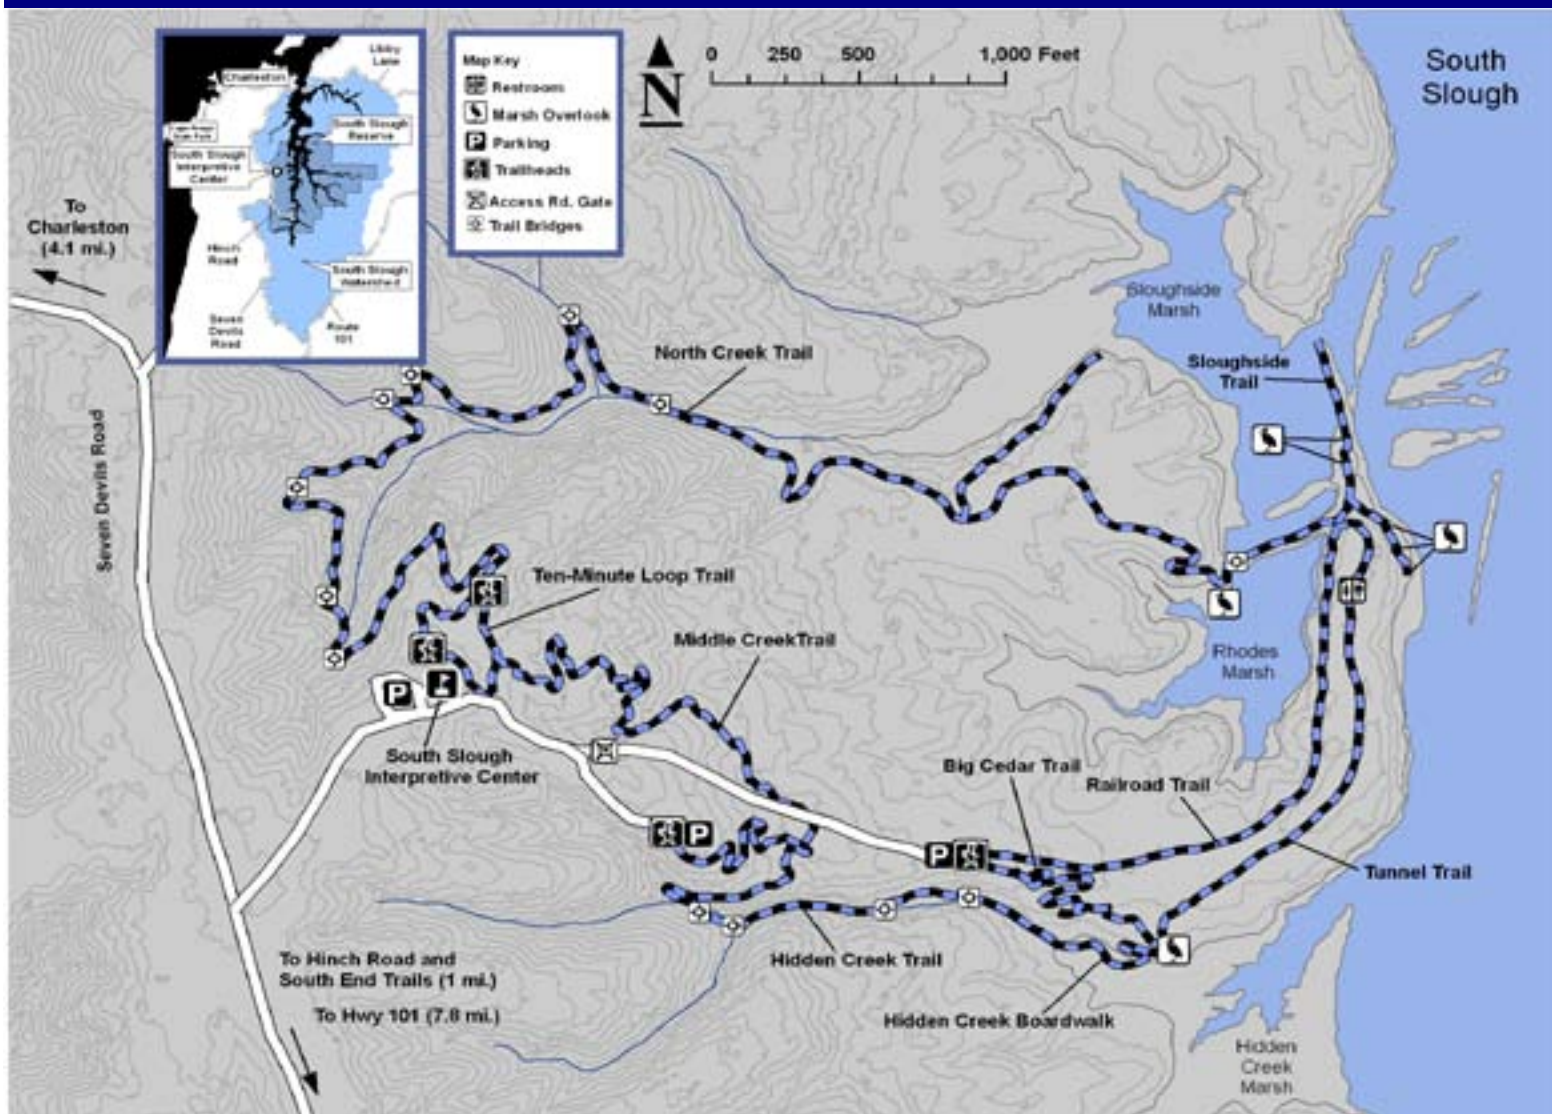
Libby Lane

Charleston

South Slough Reserve

Cape Arago Highway

South Slough Interpretive Center

Hinch Road

South Slough Watershed

Seven Devils Road

Route 101

Map Key
Restroom
Marsh Overlook
Parking
Trailheads
Access Rd. Gate
Trail Bridges

N

0 250 500 1,000 Feet

South Slough

To Charleston (4.1 mi.)

Seven Devils Road

North Creek Trail

Sloughside Marsh

Sloughside Trail

Ten-Minute Loop Trail

Middle CreekTrail

Rhodes Marsh

South Slough Interpretive Center

Big Cedar Trail

Railroad Trail

Tunnel Trail

Hidden Creek Trail

Hidden Creek Boardwalk

To Hinch Road and South End Trails (1 mi.)

To Hwy 101 (7.8 mi.)

Hidden Creek Marsh